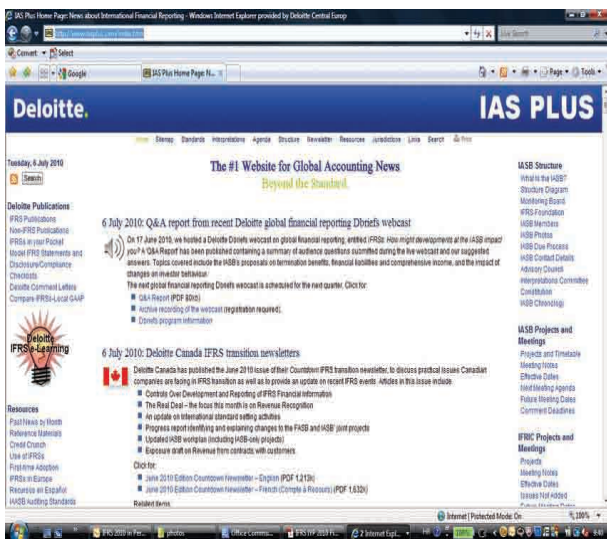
IAS Plus Home Page: News about International Financial Reporting - Windows Internet Explorer provided by Deloitte Central Europ

http://www.iasplus.com/index.htm

Live Search

Convert Select

Google

IAS Plus Home Page N...

Page Tools

Deloitte.

IAS PLUS

Home Sitemap Standards Interpretations Agenda Structure Newsletter Resources Jurisdictions Links Search Print

Tuesday, 6 July 2010

Search

The #1 Website for Global Accounting News

Beyond the Standard.

Deloitte Publications
IFRS Publications
Non-IFRS Publications
IFRSs in your Pocket
Model IFRS Statements and Disclosure/Compliance Checklists
Deloitte Comment Letters
Compare IFRS-Local GAAP

Deloitte IFRS e-Learning

Resources
Past News by Month
Reference Materials
Credit Crunch
Use of IFRSs
First-time Adoption
IFRSs in Europe
Recursos en Español
IASB Auditing Standards

6 July 2010: Q&A report from recent Deloitte global financial reporting Dbriefs webcast

On 17 June 2010, we hosted a Deloitte Dbriefs webcast on global financial reporting, entitled IFRSs: How might developments at the IASB impact you? A 'Q&A Report' has been published containing a summary of audience questions submitted during the live webcast and our suggested answers. Topics covered include the IASB's proposals on termination benefits, financial liabilities and comprehensive income, and the impact of changes on investor behaviour.

The next global financial reporting Dbriefs webcast is scheduled for the next quarter. Click for:
Q&A Report (PDF 80kb)
Archive recording of the webcast (registration required).
Dbriefs program information

6 July 2010: Deloitte Canada IFRS transition newsletters

Deloitte Canada has published the June 2010 issue of their Countdown IFRS transition newsletter, to discuss practical issues Canadian companies are facing in IFRS transition as well as to provide an update on recent IFRS events. Articles in this issue include:
Controls Over Development and Reporting of IFRS Financial Information
The Real Deal – the focus this month is on Revenue Recognition
An update on international standard setting activities
Progress report identifying and explaining changes to the FASB and IASB' joint projects
Updated IASB workplan (including IASB-only projects)
Exposure draft on Revenue from contracts with customers.

Click for:
June 2010 Edition Countdown Newsletter – English (PDF 1,213k)
June 2010 Edition Countdown Newsletter – French (Compte à Rebours) (PDF 1,632k)

Related items

IASB Structure
What is the IASB?
Structure Diagram
Monitoring Board
IFRS Foundation
IASB Members
IASB Photos
IASB Due Process
IASB Contact Details
Advisory Council
Interpretations Committee
Constitution
IASB Chronology

IASB Projects and Meetings
Projects and Timetable
Meeting Notes
Effective Dates
Next Meeting Agenda
Future Meeting Dates
Comment Deadlines

IFRIC Projects and Meetings
Projects
Meeting Notes
Effective Dates
Issues Not Added

Internet | Protected Mode: On

100%

IFRS 2010 in Fer...

photos

Office Commu...

IFRS RF 2010 F...

2 Internet Expl...